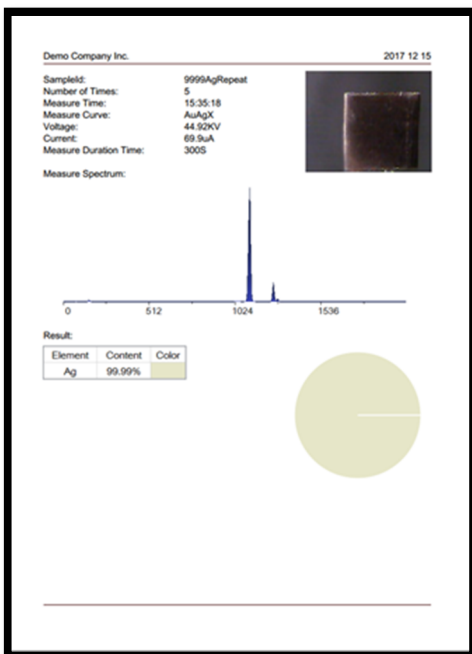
Demo Company Inc. 2017 12 15

SampleId: 9999AgRepeat
Number of Times: 5
Measure Time: 15:35:18
Measure Curve: AuAgX
Voltage: 44.92KV
Current: 69.9uA
Measure Duration Time: 300S

Measure Spectrum:

512 1024 1536

Result:

| Element | Content | Color |
|---|---|---|
| Ag | 99.99% | |